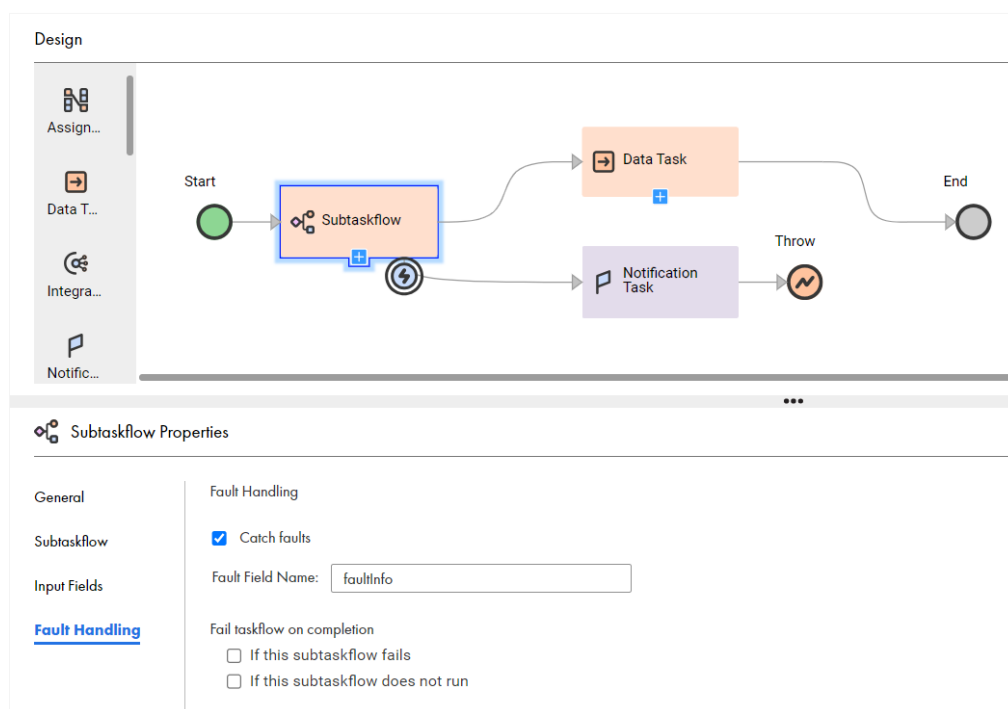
Design

Assign...

Data T...

Integra...

Notific...

Start

Subtaskflow

Data Task

End

Throw

Notification Task

Subtaskflow Properties

General

Subtaskflow

Input Fields

Fault Handling

Fault Handling

Catch faults

Fault Field Name: faultInfo

Fail taskflow on completion

If this subtaskflow fails

If this subtaskflow does not run